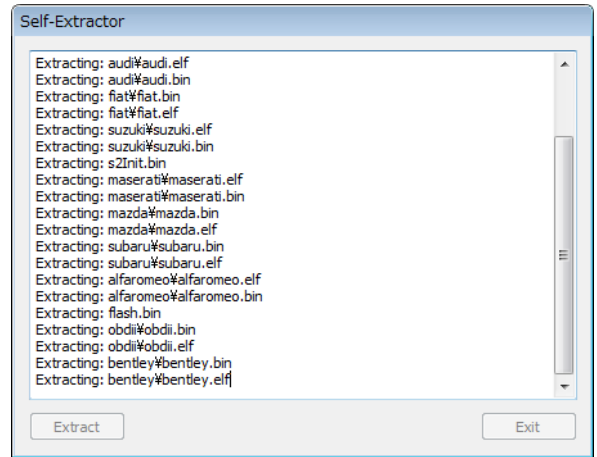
Self-Extractor

Extracting: audi¥audi.elf
Extracting: audi¥audi.bin
Extracting: fiat¥fiat.bin
Extracting: fiat¥fiat.elf
Extracting: suzuki¥suzuki.elf
Extracting: suzuki¥suzuki.bin
Extracting: s2Init.bin
Extracting: maserati¥maserati.elf
Extracting: maserati¥maserati.bin
Extracting: mazda¥mazda.bin
Extracting: mazda¥mazda.elf
Extracting: subaru¥subaru.bin
Extracting: subaru¥subaru.elf
Extracting: alfaromeo¥alfaromeo.elf
Extracting: alfaromeo¥alfaromeo.bin
Extracting: flash.bin
Extracting: obdii¥obdii.bin
Extracting: obdii¥obdii.elf
Extracting: bentley¥bentley.bin
Extracting: bentley¥bentley.elf

Extract
Exit